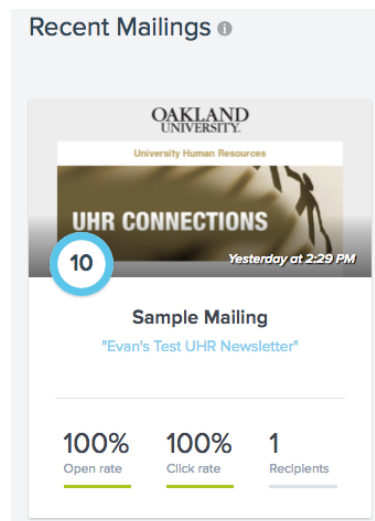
Recent Mailings

OAKLAND UNIVERSITY.

University Human Resources

UHR CONNECTIONS

10

Yesterday at 2:29 PM

Sample Mailing

"Evan's Test UHR Newsletter"

| 100% | 100% | 1 |
|---|---|---|
| Open rate | Click rate | Recipients |